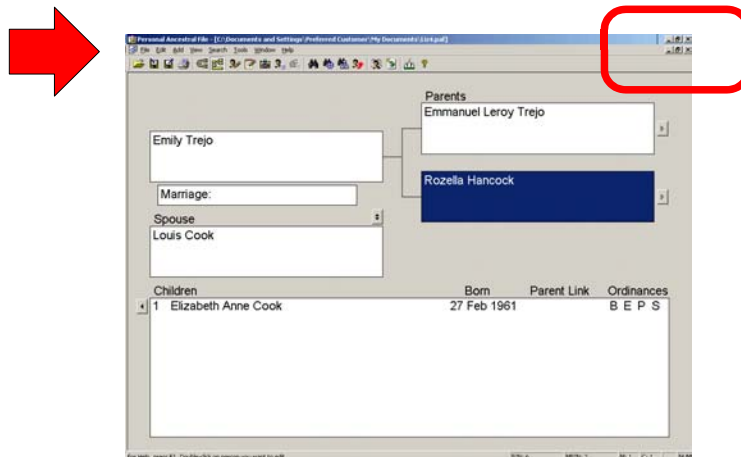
Personal Ancestral File - [C:\Documents and Settings\Preferred Customer\My Documents\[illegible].paf]
File Edit Add View Search Tools Window Help

Parents
Emmanuel Leroy Trejo

Emily Trejo

Rozella Hancock

Marriage:

Spouse
Louis Cook

| Children | Born | Parent Link | Ordinances |
|---|---|---|---|
| 1 Elizabeth Anne Cook | 27 Feb 1961 | | B E P S |

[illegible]